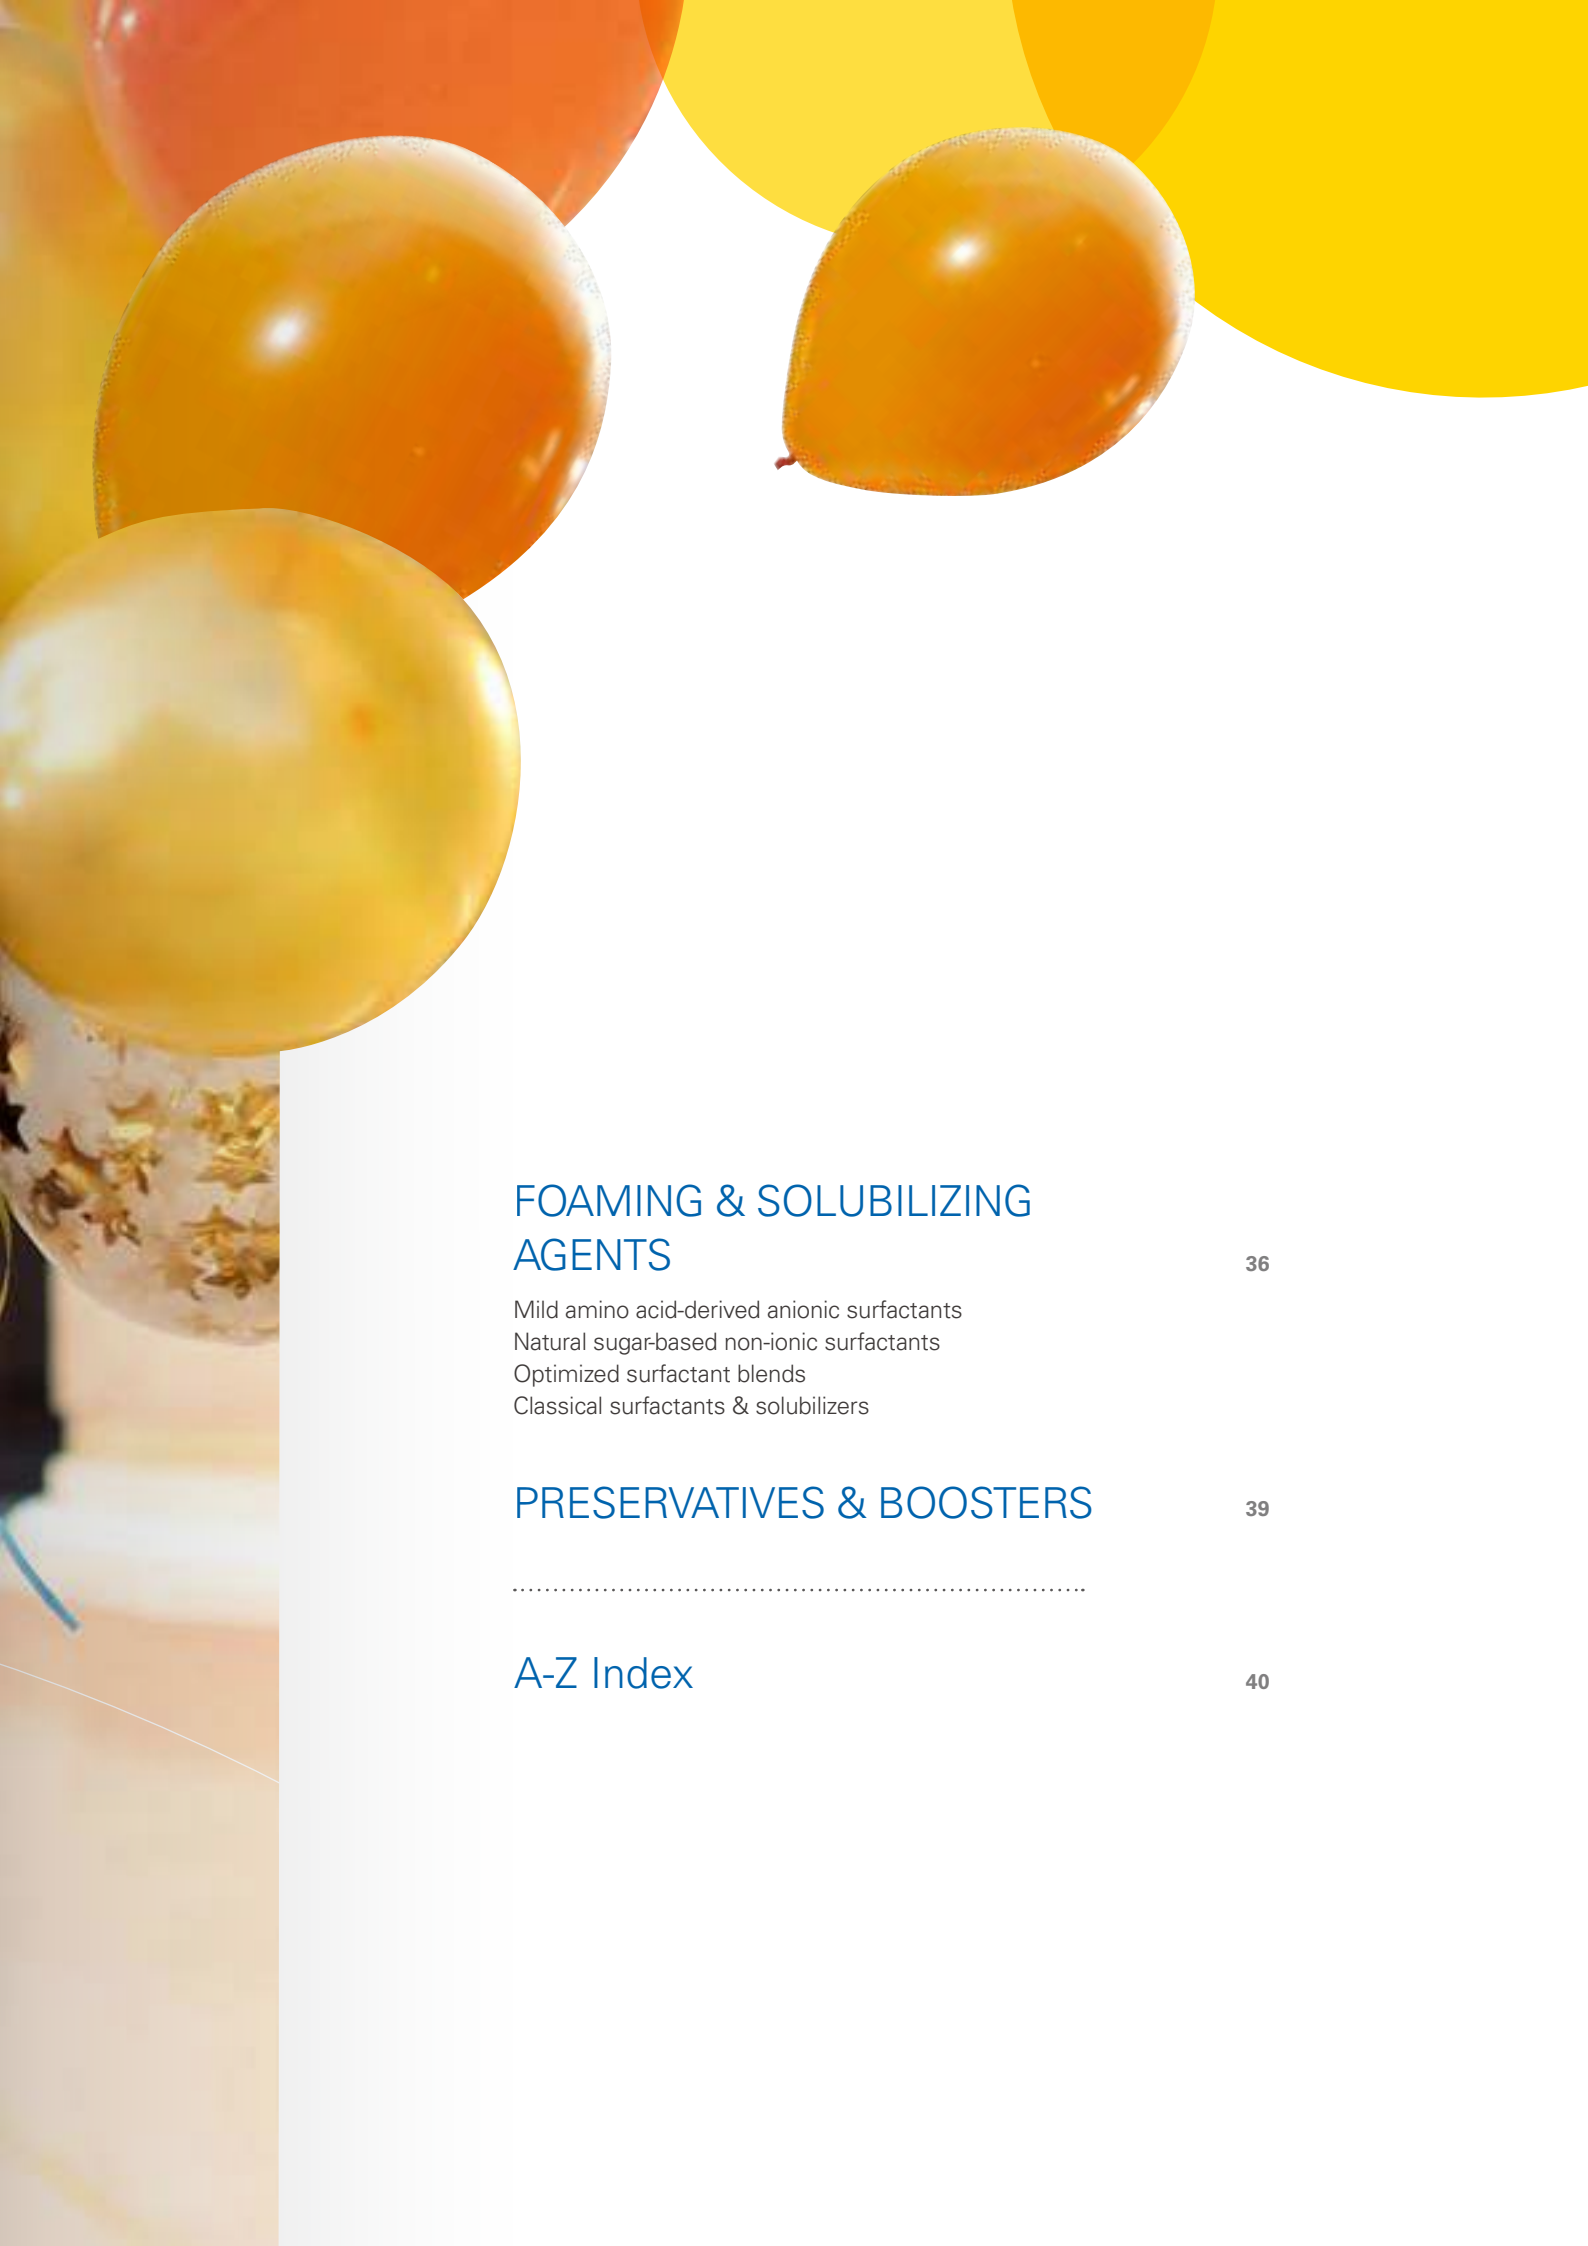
FOAMING & SOLUBILIZING AGENTS 36

Mild amino acid-derived anionic surfactants
Natural sugar-based non-ionic surfactants
Optimized surfactant blends
Classical surfactants & solubilizers

PRESERVATIVES & BOOSTERS 39

A-Z Index 40